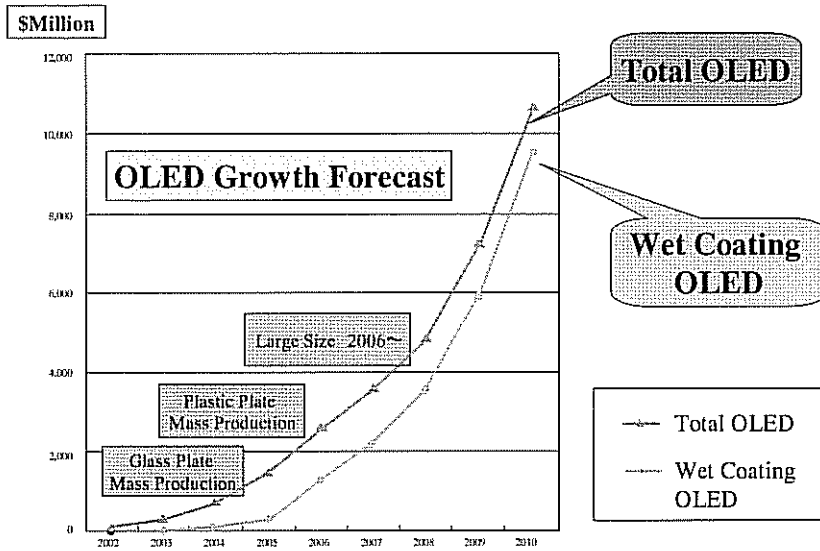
$Million

Total OLED

12,000
10,000
8,000
6,000
4,000
2,000
0

OLED Growth Forecast

Wet Coating OLED

Large Size 2006~

Plastic Plate Mass Production

Glass Plate Mass Production

Total OLED

Wet Coating OLED

2002 2003 2004 2005 2006 2007 2008 2009 2010